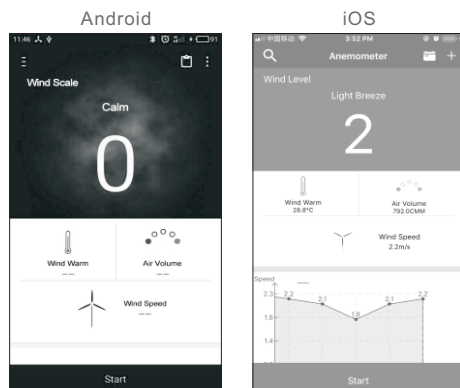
Android

11:46

Wind Scale

Calm

0

Wind Warm
--

Air Volume
--

Wind Speed
--

Start

iOS

中国移动

3:52 PM

Anemometer

Wind Level

Light Breeze

2

Wind Warm
28.8°C

Air Volume
792.0CMM

Wind Speed
2.2m/s

Speed

2.3

2.2

2.1

1.8

2.1

2.2

1.8

1.4

Start